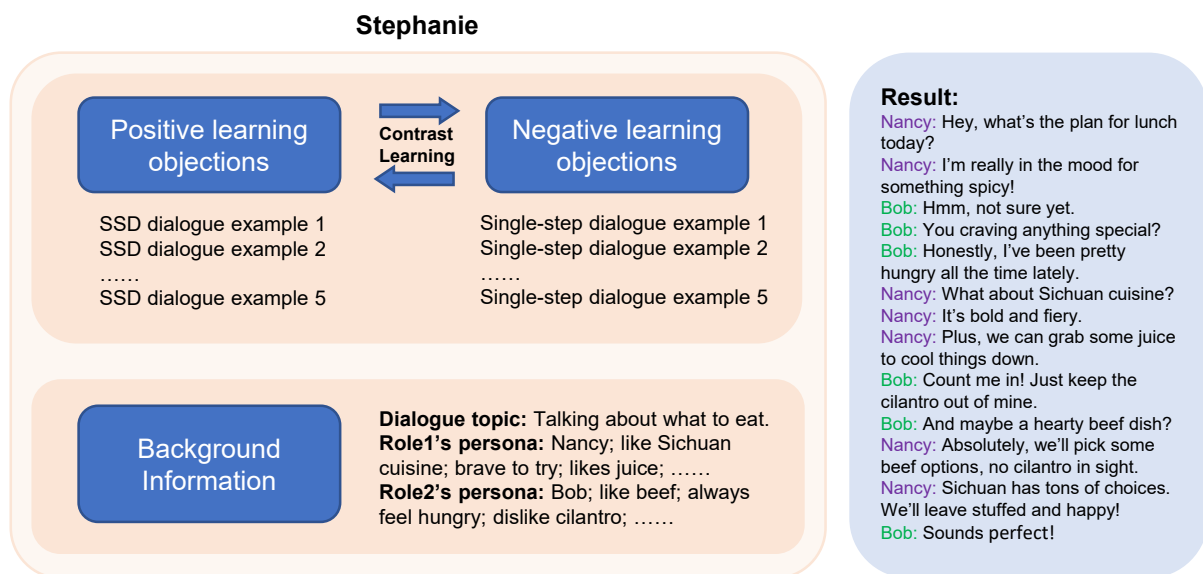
Stephanie

Positive learning objections

Contrast Learning

Negative learning objections

SSD dialogue example 1
SSD dialogue example 2
……
SSD dialogue example 5

Single-step dialogue example 1
Single-step dialogue example 2
……
Single-step dialogue example 5

Background Information

**Dialogue topic:** Talking about what to eat.
**Role1's persona:** Nancy; like Sichuan cuisine; brave to try; likes juice; ……
**Role2's persona:** Bob; like beef; always feel hungry; dislike cilantro; ……

**Result:**
Nancy: Hey, what's the plan for lunch today?
Nancy: I'm really in the mood for something spicy!
Bob: Hmm, not sure yet.
Bob: You craving anything special?
Bob: Honestly, I've been pretty hungry all the time lately.
Nancy: What about Sichuan cuisine?
Nancy: It's bold and fiery.
Nancy: Plus, we can grab some juice to cool things down.
Bob: Count me in! Just keep the cilantro out of mine.
Bob: And maybe a hearty beef dish?
Nancy: Absolutely, we'll pick some beef options, no cilantro in sight.
Nancy: Sichuan has tons of choices. We'll leave stuffed and happy!
Bob: Sounds perfect!